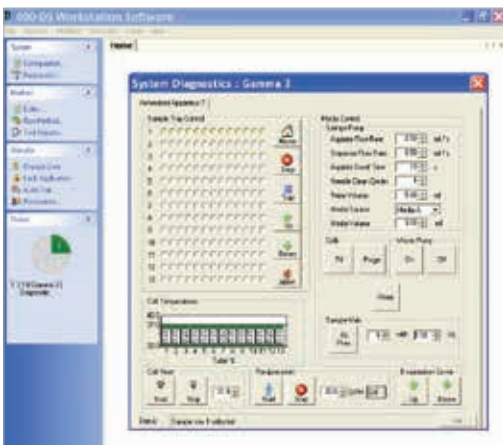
900-DS Workstation Software

System
Computer
Parameters

Method
Edit
Run Method
Test Results

Results

Status

Home

System Diagnostics : Gamma 3

Sample Tray Control
1
2
3
4
5
6
7
8
9
10
11
12
13

Home
Stop
Top
Up
Below
Jettison

Cell Temperatures
Tube %

Cell Heat
Heat
Stop

Temperature
Hold
Stop

Evaporation Cover
Up
Down

Mode Control
Syringe Pump
Aspirate Flow Rate
Dispense Flow Rate
Aspirate Dwell Time
Needle Clean Cycles
Water Volume
Media Source
Media Volume

Cells
Fill
Purge

Waste Pump
On
Off

Wash

Sample Vials

Status: Sample tray 8 selected